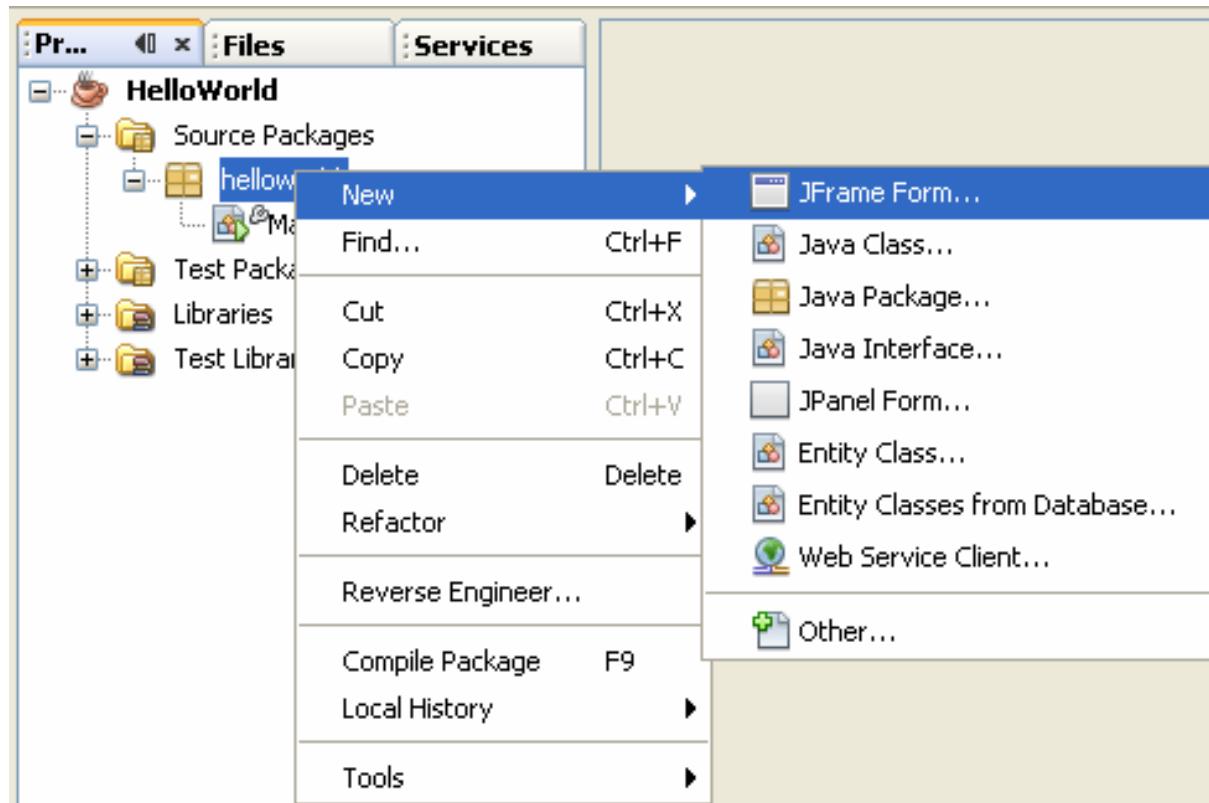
Pr... ✕ Files Services

HelloWorld
Source Packages
hellow
Ma
Test Packa
Libraries
Test Librar

New
Find... Ctrl+F
Cut Ctrl+X
Copy Ctrl+C
Paste Ctrl+V
Delete Delete
Refactor
Reverse Engineer...
Compile Package F9
Local History
Tools

JFrame Form...
Java Class...
Java Package...
Java Interface...
JPanel Form...
Entity Class...
Entity Classes from Database...
Web Service Client...
Other...